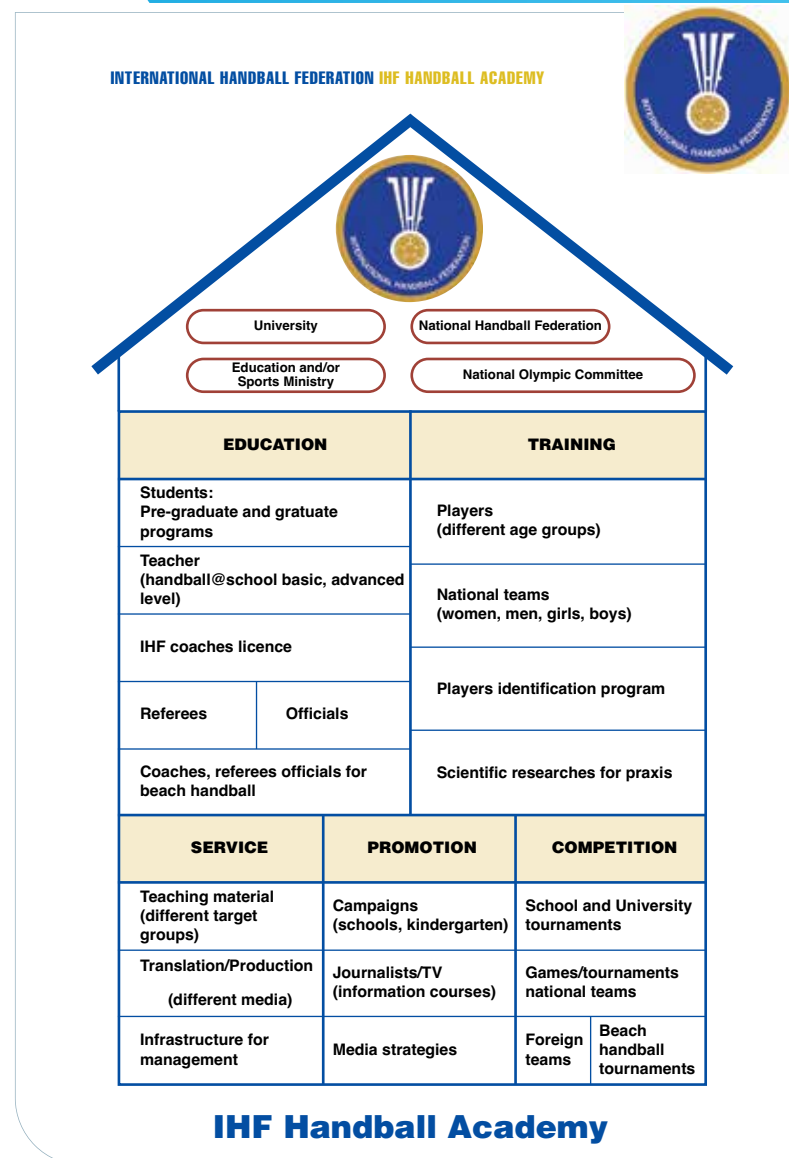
INTERNATIONAL HANDBALL FEDERATION IHF HANDBALL ACADEMY

INTERNATIONAL HANDBALL FEDERATION

INTERNATIONAL HANDBALL FEDERATION

University

National Handball Federation

Education and/or Sports Ministry

National Olympic Committee

| EDUCATION | | TRAINING |
|---|---|---|
| Students: Pre-graduate and gratuate programs | | Players (different age groups) |
| Teacher (handball@school basic, advanced level) | | National teams (women, men, girls, boys) |
| IHF coaches licence | | Players identification program |
| Referees | Officials | |
| Coaches, referees officials for beach handball | | Scientific researches for praxis |

| SERVICE | PROMOTION | COMPETITION | |
|---|---|---|---|
| Teaching material (different target groups) | Campaigns (schools, kindergarten) | School and University tournaments | |
| Translation/Production (different media) | Journalists/TV (information courses) | Games/tournaments national teams | |
| Infrastructure for management | Media strategies | Foreign teams | Beach handball tournaments |

IHF Handball Academy